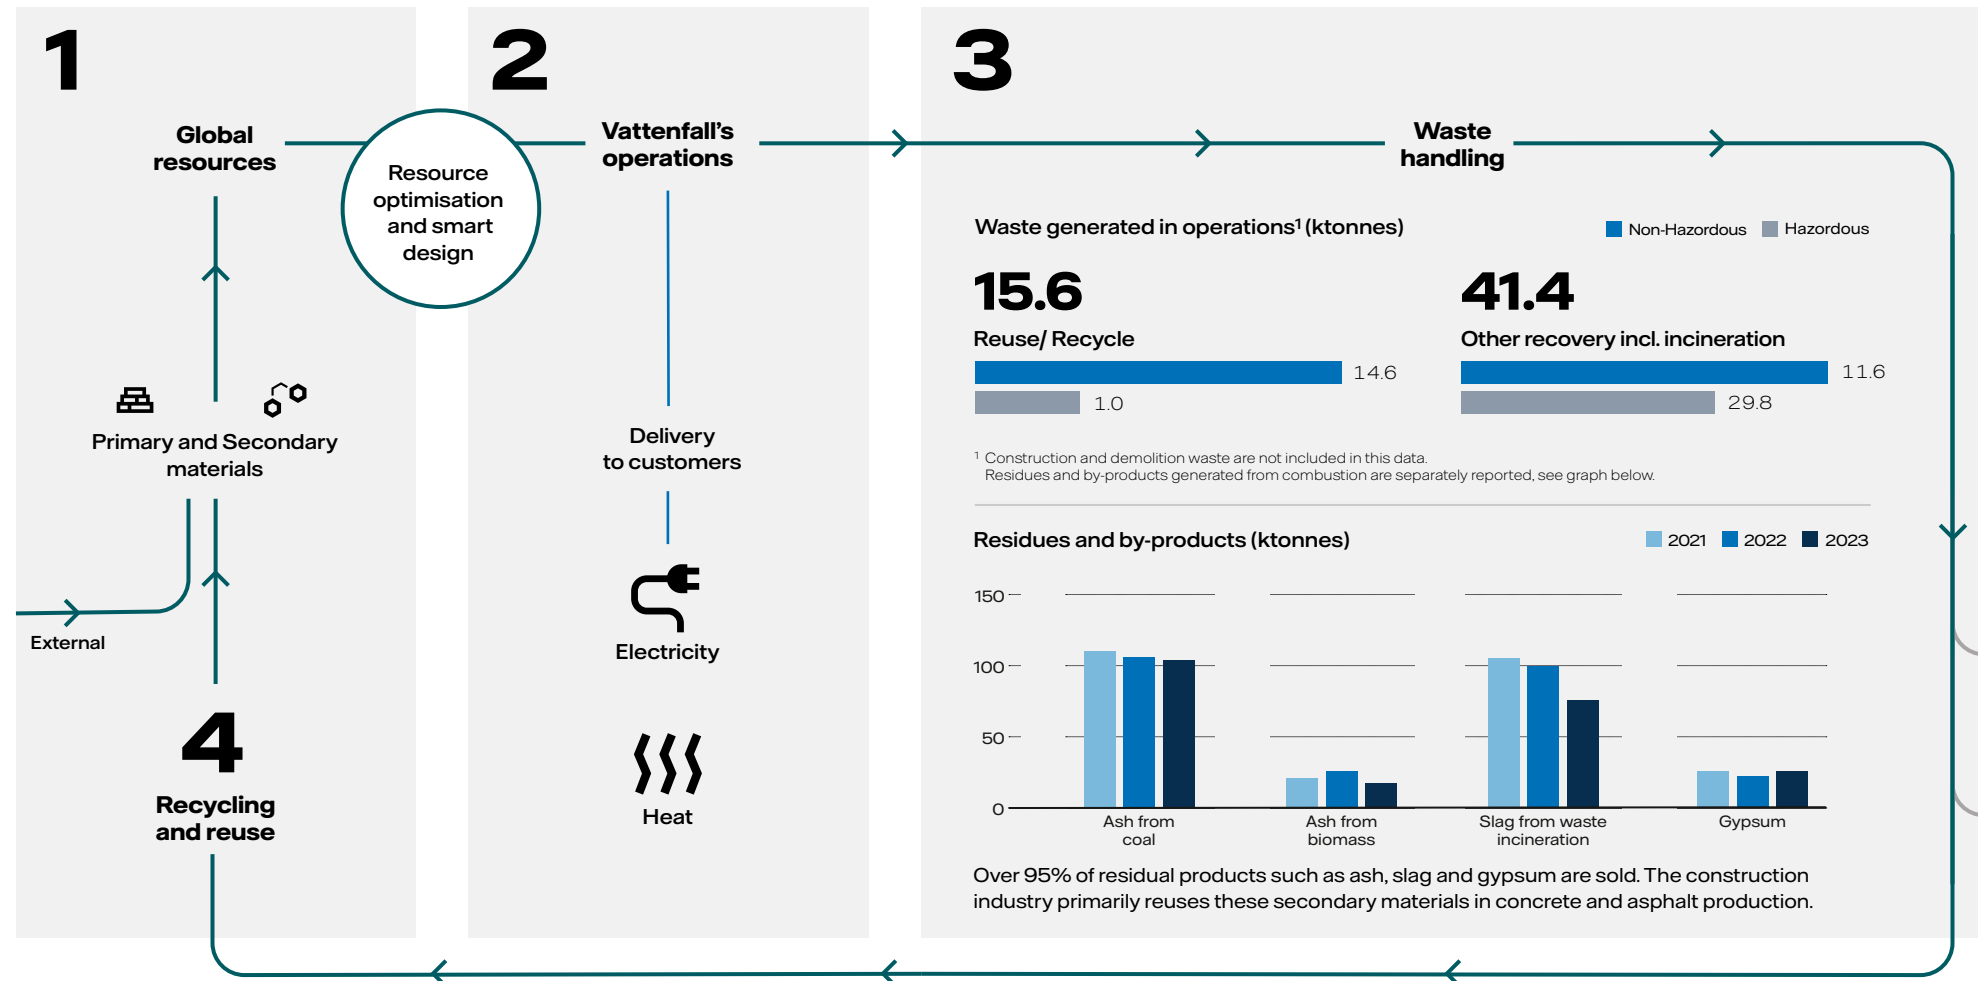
1

Global resources

Resource optimisation and smart design

Primary and Secondary materials

External

4

Recycling and reuse

2

Vattenfall's operations

Delivery to customers

Electricity

Heat

3

Waste handling

Waste generated in operations¹ (ktonnes)

Non-Hazordous  Hazordous

15.6

Reuse/ Recycle

14.6

1.0

41.4

Other recovery incl. incineration

11.6

29.8

¹ Construction and demolition waste are not included in this data.
Residues and by-products generated from combustion are separately reported, see graph below.

Residues and by-products (ktonnes)

2021  2022  2023

150
100
50
0

Ash from coal
Ash from biomass
Slag from waste incineration
Gypsum

Over 95% of residual products such as ash, slag and gypsum are sold. The construction industry primarily reuses these secondary materials in concrete and asphalt production.